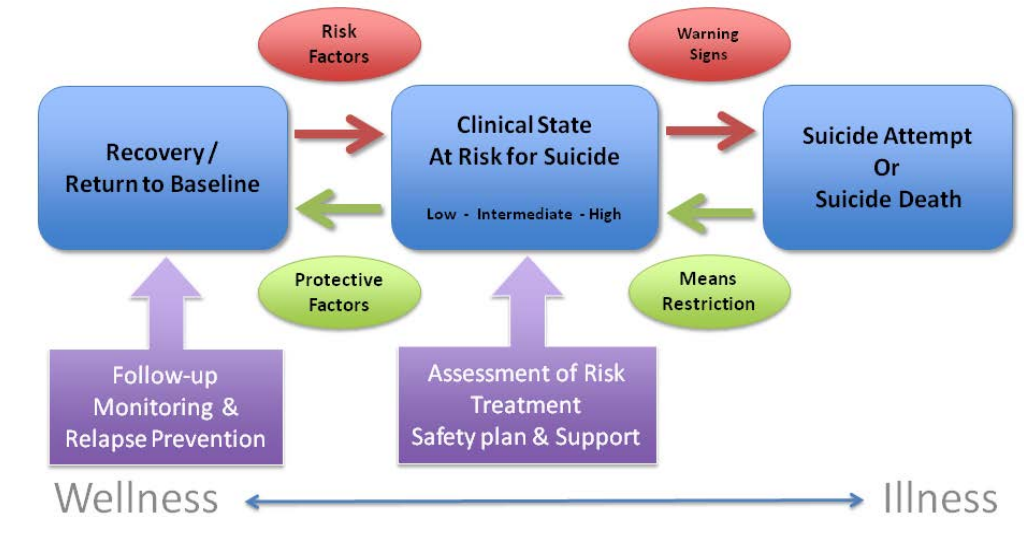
Risk Factors

Warning Signs

Recovery / Return to Baseline

Clinical State At Risk for Suicide

Low - Intermediate - High

Suicide Attempt Or Suicide Death

Protective Factors

Means Restriction

Follow-up Monitoring & Relapse Prevention

Assessment of Risk Treatment Safety plan & Support

Wellness

Illness